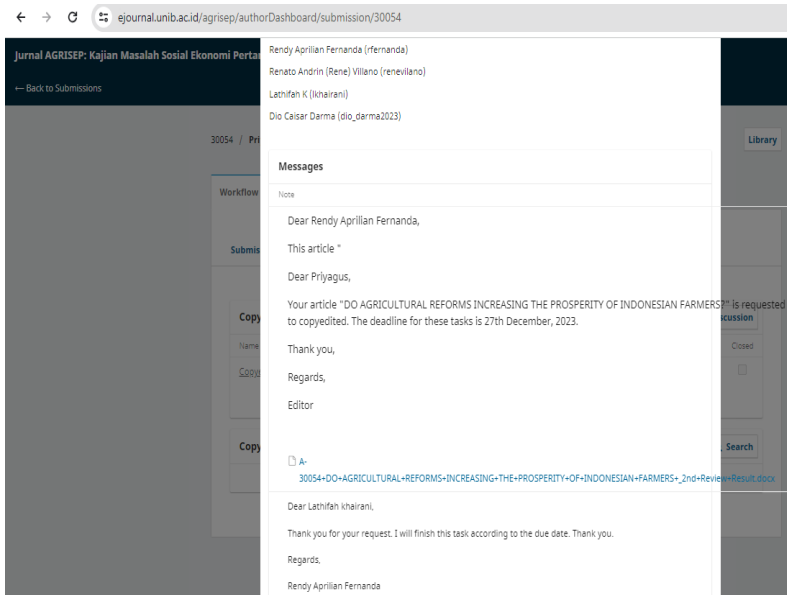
ejournal.unib.ac.id/agrisep/authorDashboard/submission/30054

Jurnal AGRISEP: Kajian Masalah Sosial Ekonomi Pertan

← Back to Submissions

30054 / Pri

Library

Workflow

Submis

Copy

Name

Copy

Copy

Rendy Aprilian Fernanda (rfernanda)

Renato Andrin (Rene) Villano (renevilano)

Lathifah K (lkhairani)

Dio Caisar Darma (dio_darma2023)

Messages

Note

Dear Rendy Aprilian Fernanda,

This article "

Dear Priyagus,

Your article "DO AGRICULTURAL REFORMS INCREASING THE PROSPERITY OF INDONESIAN FARMERS?" is requested to copyedited. The deadline for these tasks is 27th December, 2023.

Thank you,

Regards,

Editor

A-30054+DO+AGRICULTURAL+REFORMS+INCREASING+THE+PROSPERITY+OF+INDONESIAN+FARMERS+_2nd+Review+Result.docx

Dear Lathifah khairani,

Thank you for your request. I will finish this task according to the due date. Thank you.

Regards,

Rendy Aprilian Fernanda

cussion

Closed

Search